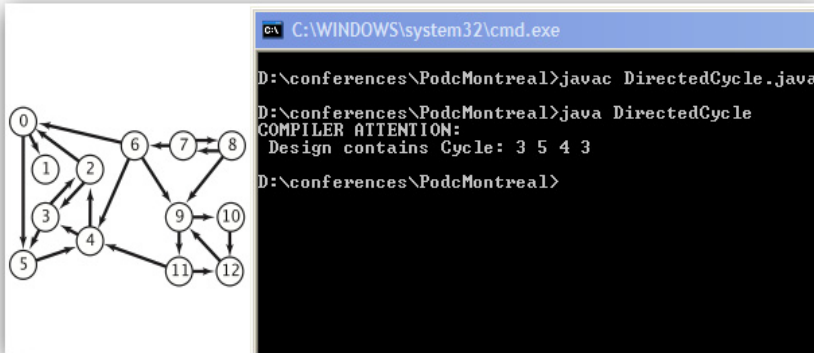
0
1
2
3
4
5
6
7
8
9
10
11
12

C:\WINDOWS\system32\cmd.exe

D:\conferences\PodcMontreal>javac DirectedCycle.java

D:\conferences\PodcMontreal>java DirectedCycle
COMPILER ATTENTION:
 Design contains Cycle: 3 5 4 3

D:\conferences\PodcMontreal>